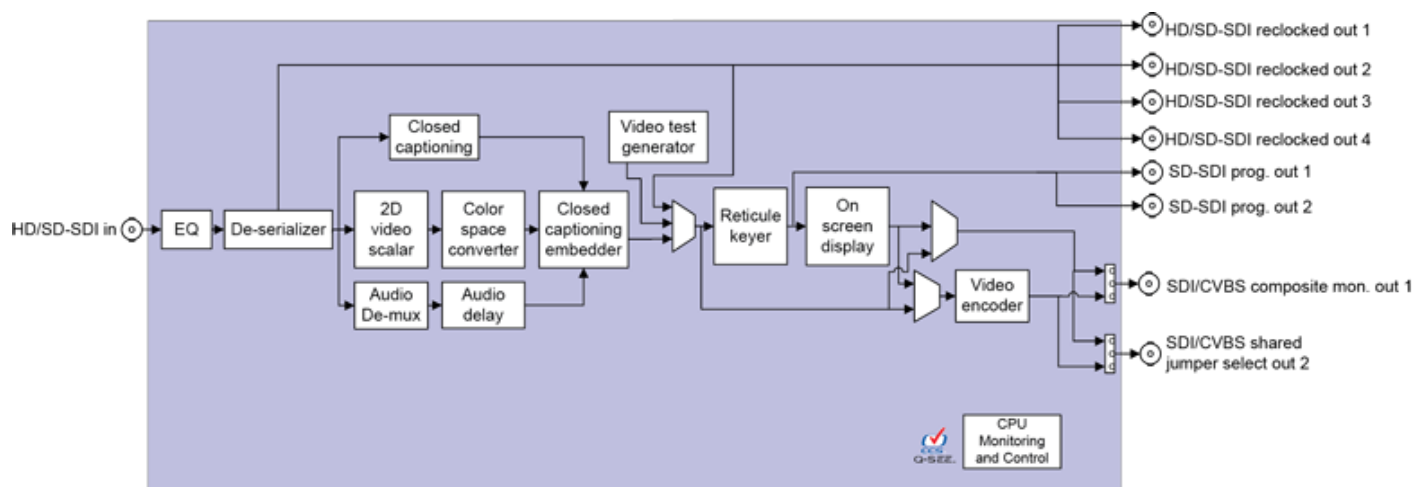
HD/SD-SDI reclocked out 1
HD/SD-SDI reclocked out 2
HD/SD-SDI reclocked out 3
HD/SD-SDI reclocked out 4

Closed captioning

Video test generator

SD-SDI prog. out 1
SD-SDI prog. out 2

HD/SD-SDI in

EQ

De-serializer

2D video scalar

Color space converter

Closed captioning embedder

Reticule keyer

On screen display

Audio De-mux

Audio delay

Video encoder

SDI/CVBS composite mon. out 1

SDI/CVBS shared jumper select out 2

CCS Q-SEE

CPU Monitoring and Control